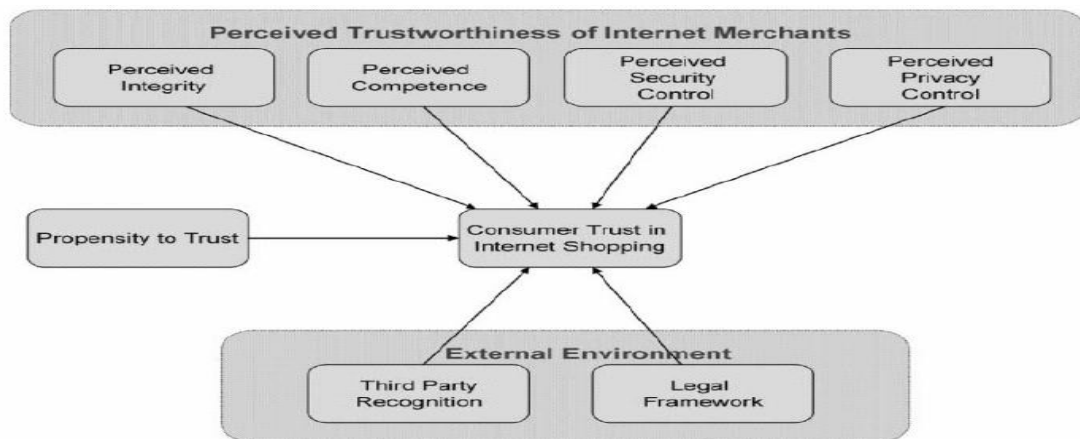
Perceived Trustworthiness of Internet Merchants

Perceived Integrity

Perceived Competence

Perceived Security Control

Perceived Privacy Control

Propensity to Trust

Consumer Trust in Internet Shopping

External Environment

Third Party Recognition

Legal Framework